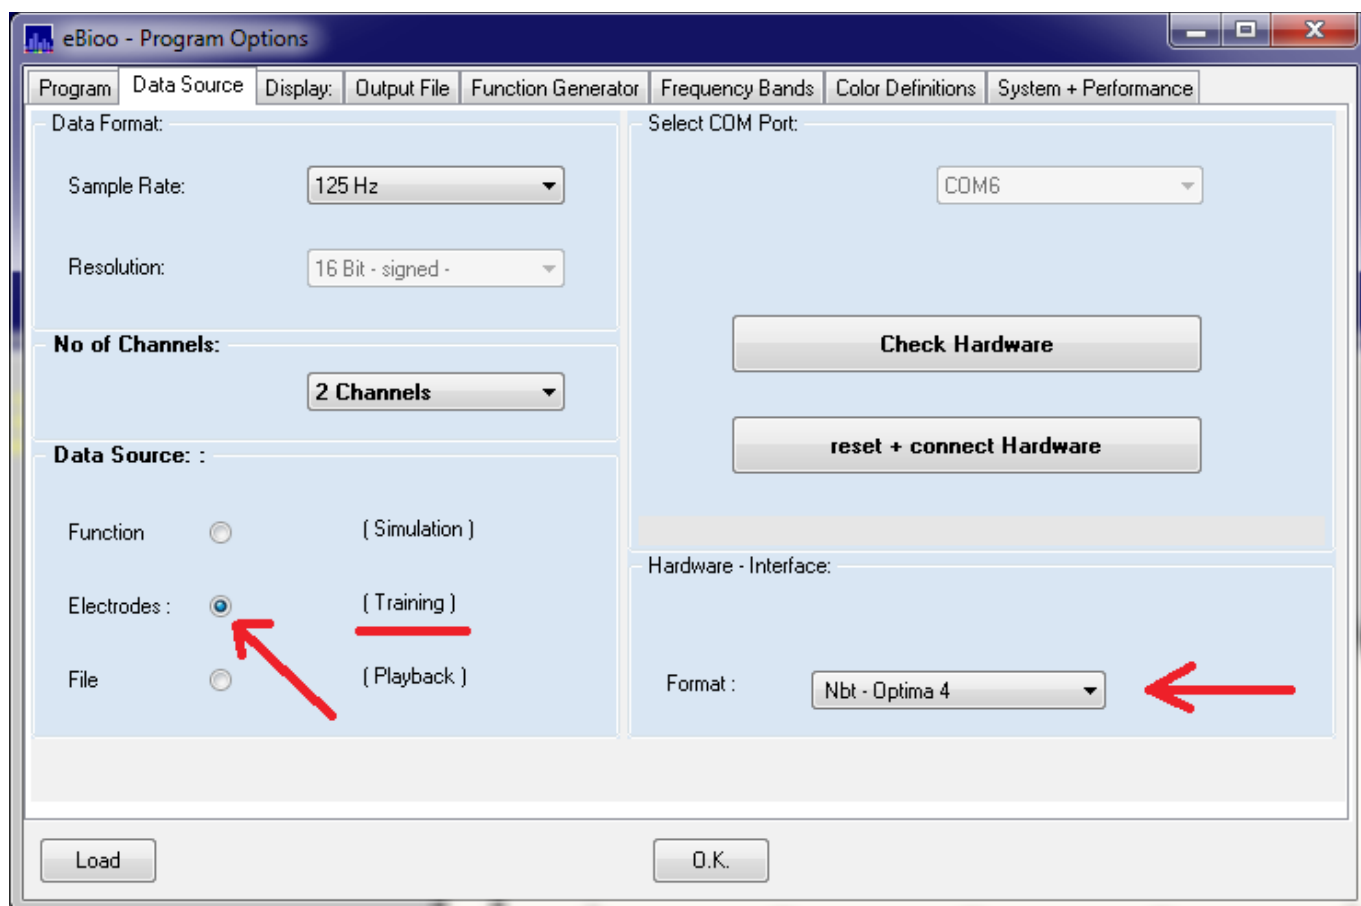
eBioo - Program Options

Program | Data Source | Display: | Output File | Function Generator | Frequency Bands | Color Definitions | System + Performance

Data Format:

Sample Rate: 125 Hz

Resolution: 16 Bit - signed -

No of Channels:

2 Channels

Data Source: :

Function ( Simulation )

Electrodes : ( Training )

File ( Playback )

Select COM Port:

COM6

Check Hardware

reset + connect Hardware

Hardware - Interface:

Format : Nbt - Optima 4

Load

O.K.